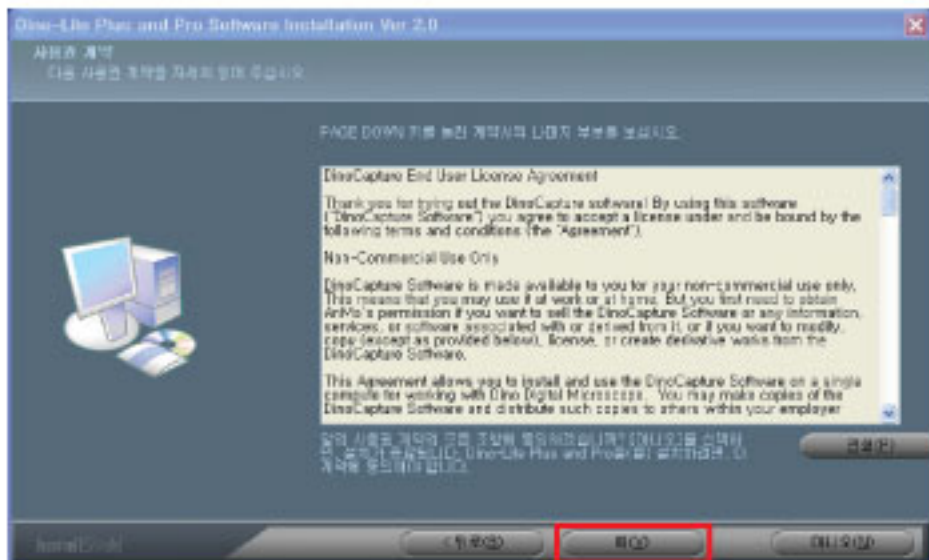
Dino-Lite Plus and Pro Software Installation Ver 2.0

사용권 계약
다음 사용권 계약을 자세히 읽어 주십시오.

PAGE DOWN 키를 눌러 계약서의 나머지 부분을 보십시오.

DinoCapture End User License Agreement

Thank you for trying out the DinoCapture software! By using this software ("DinoCapture Software") you agree to accept a license under and be bound by the following terms and conditions (the "Agreement").

Non-Commercial Use Only

DinoCapture Software is made available to you for your non-commercial use only. This means that you may use it at work or at home. But you first need to obtain AnMo's permission if you want to sell the DinoCapture Software or any information, services, or software associated with or derived from it, or if you want to modify, copy (except as provided below), license, or create derivative works from the DinoCapture Software.

This Agreement allows you to install and use the DinoCapture Software on a single computer for working with Dino Digital Microscope. You may make copies of the DinoCapture Software and distribute such copies to others within your employer

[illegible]

인쇄(P)

Install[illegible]

< 뒤로(B)

확인(A)

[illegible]